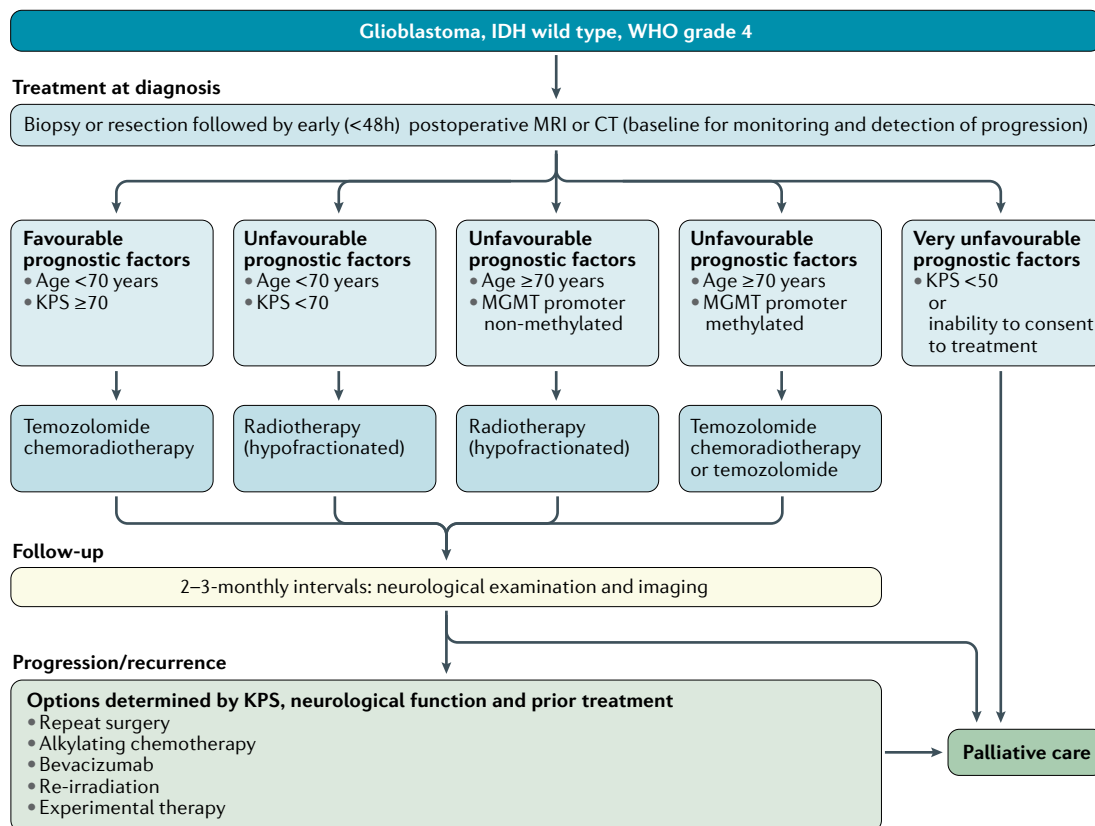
Glioblastoma, IDH wild type, WHO grade 4

Treatment at diagnosis

Biopsy or resection followed by early (<48h) postoperative MRI or CT (baseline for monitoring and detection of progression)

Favourable prognostic factors
• Age <70 years
• KPS ≥70

Unfavourable prognostic factors
• Age <70 years
• KPS <70

Unfavourable prognostic factors
• Age ≥70 years
• MGMT promoter non-methylated

Unfavourable prognostic factors
• Age ≥70 years
• MGMT promoter methylated

Very unfavourable prognostic factors
• KPS <50 or inability to consent to treatment

Temozolomide chemoradiotherapy

Radiotherapy (hypofractionated)

Radiotherapy (hypofractionated)

Temozolomide chemoradiotherapy or temozolomide

Follow-up

2–3-monthly intervals: neurological examination and imaging

Progression/recurrence

Options determined by KPS, neurological function and prior treatment
• Repeat surgery
• Alkylating chemotherapy
• Bevacizumab
• Re-irradiation
• Experimental therapy

Palliative care